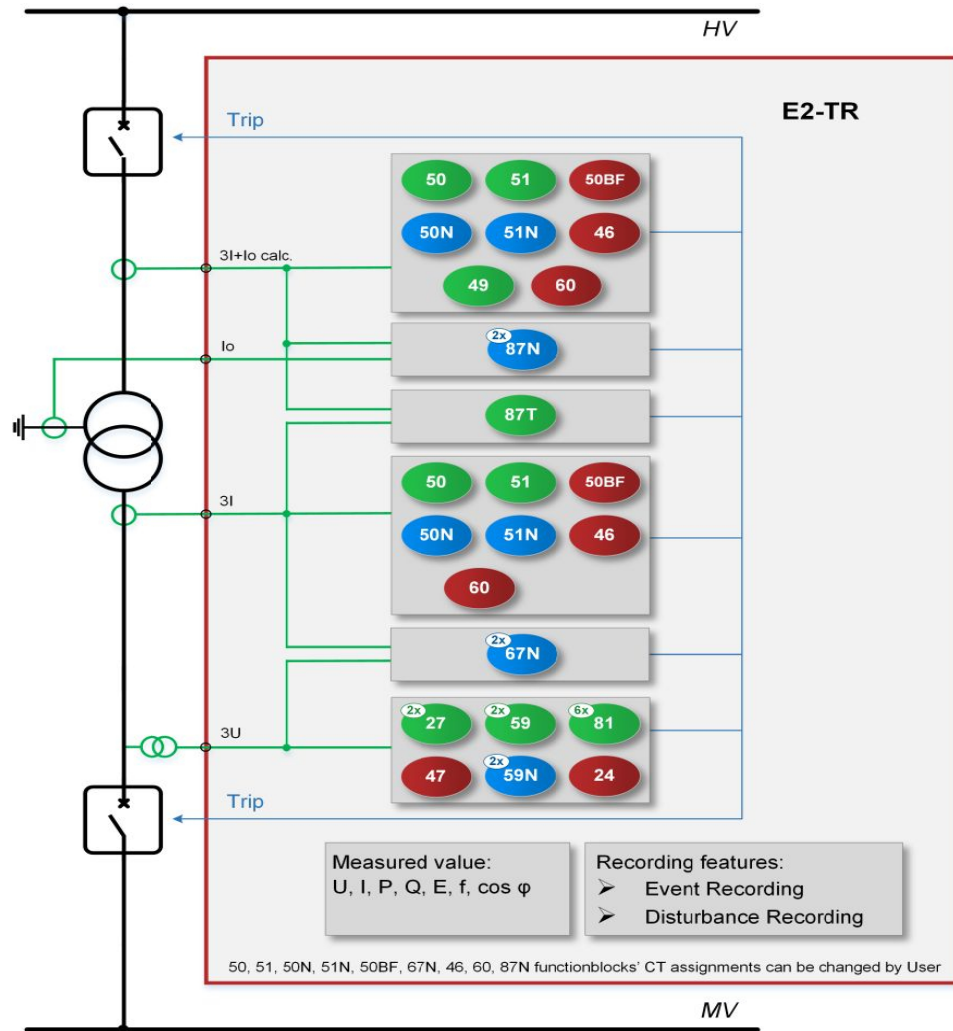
HV

E2-TR

Trip

50 51 50BF
50N 51N 46
49 60

3I+Io calc.

Io

2x 87N

87T

3I

50 51 50BF
50N 51N 46
60

2x 67N

3U

2x 27 2x 59 6x 81
47 2x 59N 24

Trip

Measured value:
U, I, P, Q, E, f, cos φ

Recording features:
➢ Event Recording
➢ Disturbance Recording

50, 51, 50N, 51N, 50BF, 67N, 46, 60, 87N functionblocks' CT assignments can be changed by User

MV